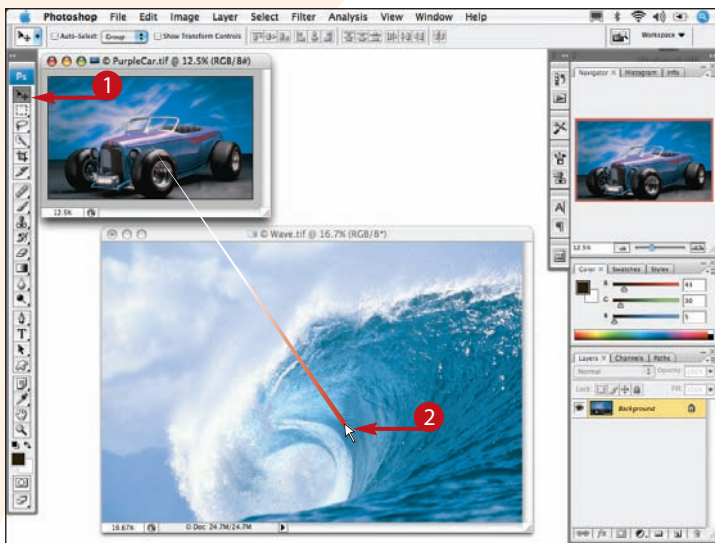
Photoshop File Edit Image Layer Select Filter Analysis View Window Help

Auto-Select: Group Show Transform Controls

Workspace

PurpleCar.tif @ 12.5% (RGB/8#)

12.5%

1

Wave.tif @ 16.7% (RGB/8*)

16.67%

Doc: 24.7M/24.7M

2

Navigator Histogram Info

12.5%

Color Swatches Styles

R 49
G 30
B 5

Layers Channels Paths

Normal Opacity

Lock: Fill

Background